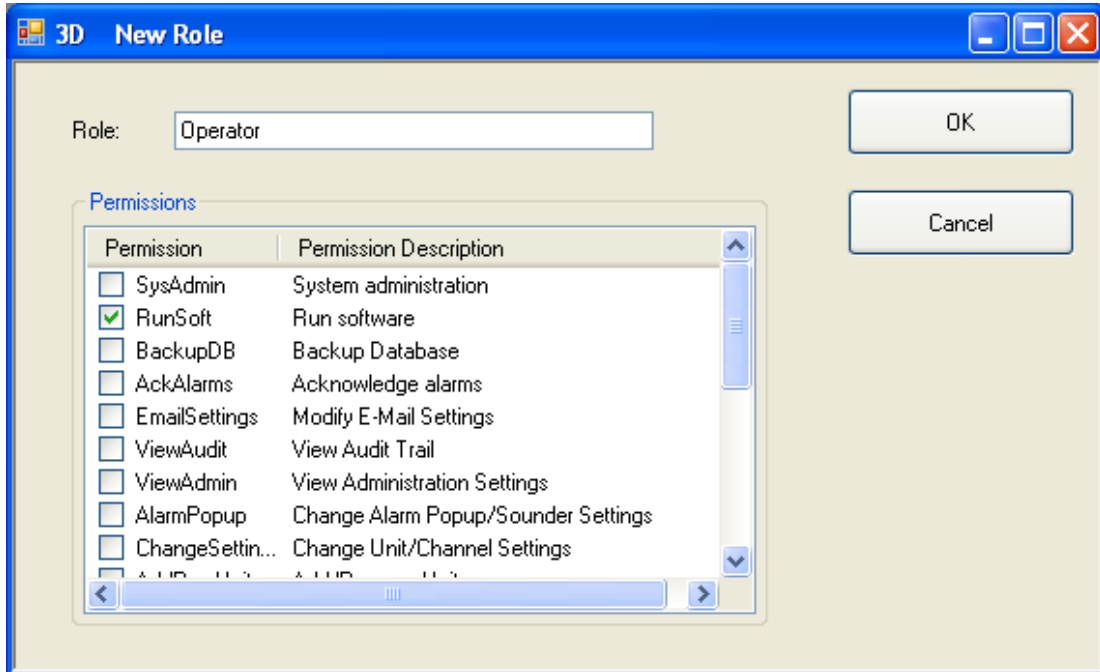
3D New Role

Role: Operator

OK

Cancel

Permissions

| Permission | Permission Description |
|---|---|
| SysAdmin | System administration |
| RunSoft | Run software |
| BackupDB | Backup Database |
| AckAlarms | Acknowledge alarms |
| EmailSettings | Modify E-Mail Settings |
| ViewAudit | View Audit Trail |
| ViewAdmin | View Administration Settings |
| AlarmPopup | Change Alarm Popup/Sounder Settings |
| ChangeSettin... | Change Unit/Channel Settings |
| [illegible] | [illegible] |